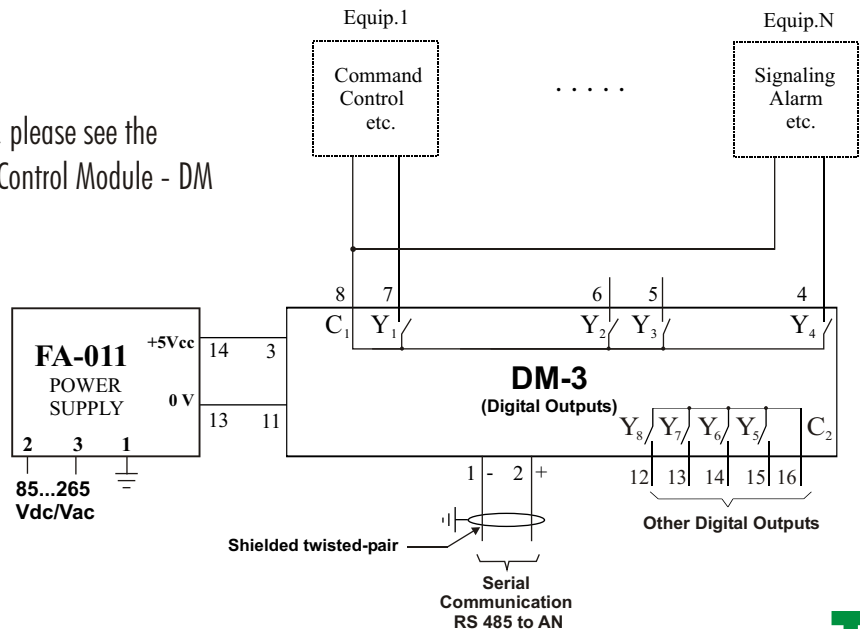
please see the
Control Module - DM

Equip.1

Command
Control
etc.

. . . . .

Equip.N

Signaling
Alarm
etc.

8 7 6 5 4

$C_1$ $Y_1$ $Y_2$ $Y_3$ $Y_4$

FA-011
POWER
SUPPLY

+5Vcc
0 V

14 3
13 11

2 3 1

85...265
Vdc/Vac

DM-3
(Digital Outputs)

$Y_8$ $Y_7$ $Y_6$ $Y_5$ $C_2$

1 - 2 +

12 13 14 15 16

Other Digital Outputs

Shielded twisted-pair

Serial
Communication
RS 485 to AN